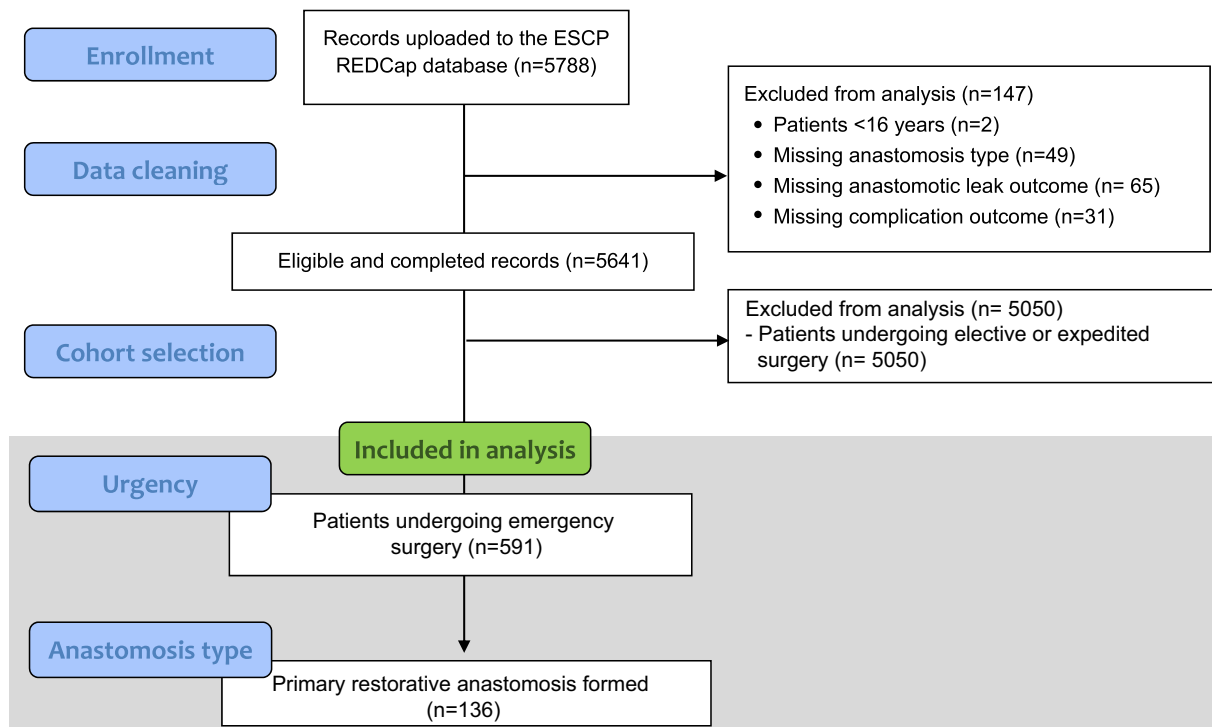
Enrollment

Records uploaded to the ESCP REDCap database (n=5788)

Data cleaning

Excluded from analysis (n=147)
• Patients <16 years (n=2)
• Missing anastomosis type (n=49)
• Missing anastomotic leak outcome (n= 65)
• Missing complication outcome (n=31)

Eligible and completed records (n=5641)

Cohort selection

Excluded from analysis (n= 5050)
- Patients undergoing elective or expedited surgery (n= 5050)

Included in analysis

Urgency

Patients undergoing emergency surgery (n=591)

Anastomosis type

Primary restorative anastomosis formed (n=136)